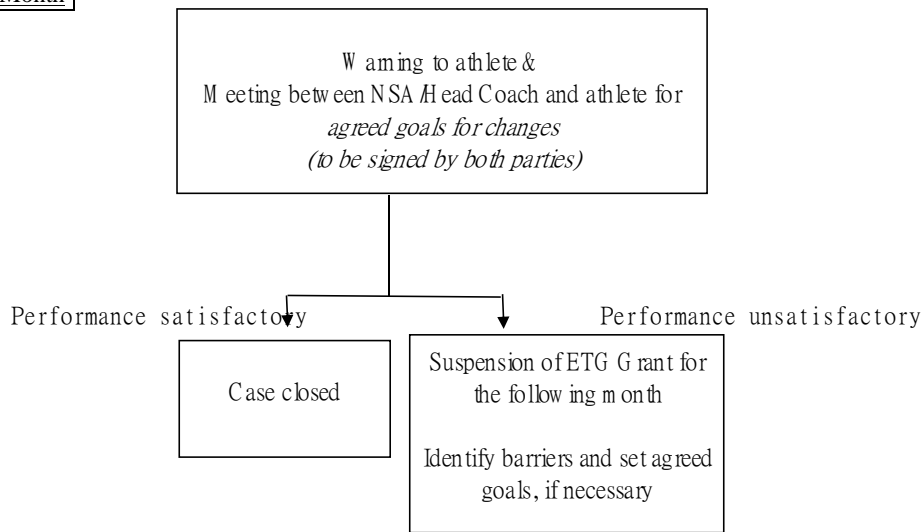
Month

Warning to athlete &
Meeting between NSA/Head Coach and athlete for *agreed goals for changes* *(to be signed by both parties)*

Performance satisfactory

Performance unsatisfactory

Case closed

Suspension of ETG Grant for the following month

Identify barriers and set agreed goals, if necessary